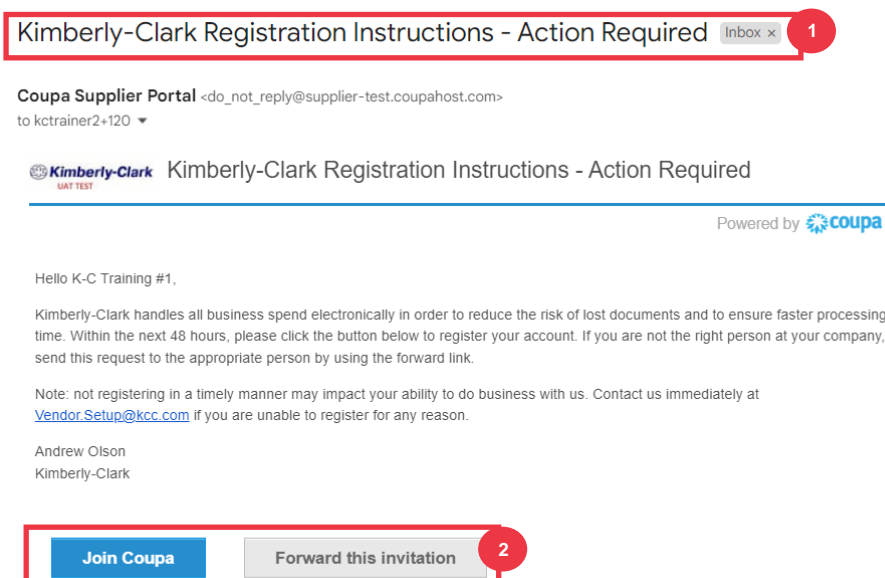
Kimberly-Clark Registration Instructions - Action Required Inbox ×

1

Coupa Supplier Portal <do_not_reply@supplier-test.coupahost.com>
to kctrainer2+120

Kimberly-Clark UAT TEST Kimberly-Clark Registration Instructions - Action Required

Powered by coupa

Hello K-C Training #1,

Kimberly-Clark handles all business spend electronically in order to reduce the risk of lost documents and to ensure faster processing time. Within the next 48 hours, please click the button below to register your account. If you are not the right person at your company, send this request to the appropriate person by using the forward link.

Note: not registering in a timely manner may impact your ability to do business with us. Contact us immediately at Vendor.Setup@kcc.com if you are unable to register for any reason.

Andrew Olson
Kimberly-Clark

Join Coupa

Forward this invitation

2